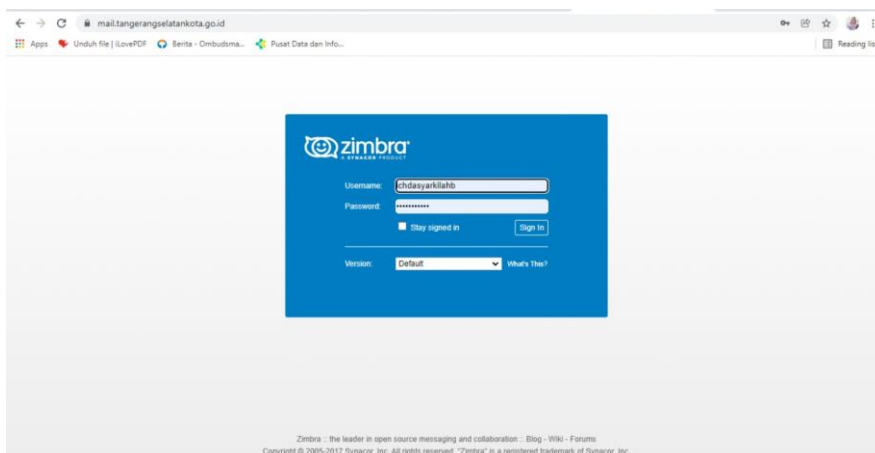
mail.tangerangselatankota.go.id

Apps Unduh file | iLovePDF Berita - Ombudsma... Pusat Data dan Info...

Reading lis

zimbra
A SYNACOR PRODUCT

Username: chdasyarkilahb
Password: ••••••••••••
Stay signed in
Sign In

Version: Default
What's This?

Zimbra :: the leader in open source messaging and collaboration :: Blog - Wiki - Forums
Copyright © 2005-2017 Synacor, Inc. All rights reserved. "Zimbra" is a registered trademark of Synacor, Inc.